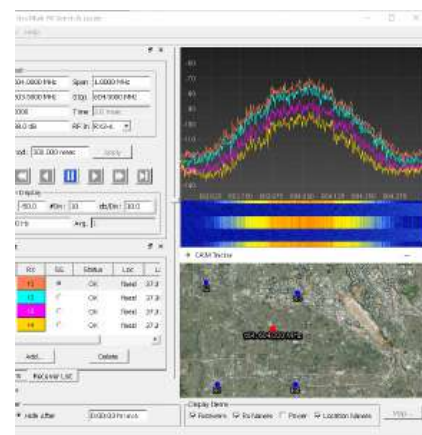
Span 1.0000 MHz
Stop
Time
RF In
Apply
#Div 10
dB/Div 10.0
Avg.
Rx
SS
Status
Loc
OK
Fixed
OK
Fixed
OK
Fixed
OK
Fixed
Add...
Delete
Receiver List
Hide after
CRSM Vector
Display Items
Receivers
Rx Names
Power
Location Names